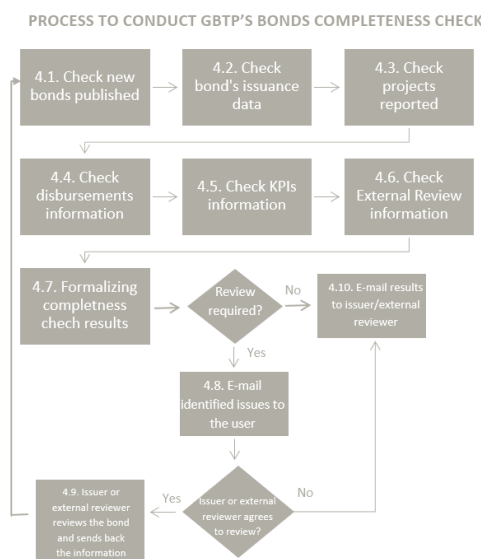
PROCESS TO CONDUCT GBTP'S BONDS COMPLETENESS CHECK

4.1. Check new bonds published

4.2. Check bond's issuance data

4.3. Check projects reported

4.4. Check disbursements information

4.5. Check KPIs information

4.6. Check External Review information

4.7. Formalizing completness chech results

Review required?

No

4.10. E-mail results to issuer/external reviewer

Yes

4.8. E-mail identified issues to the user

4.9. Issuer or external reviewer reviews the bond and sends back the information

Yes

Issuer or external reviewer agrees to review?

No